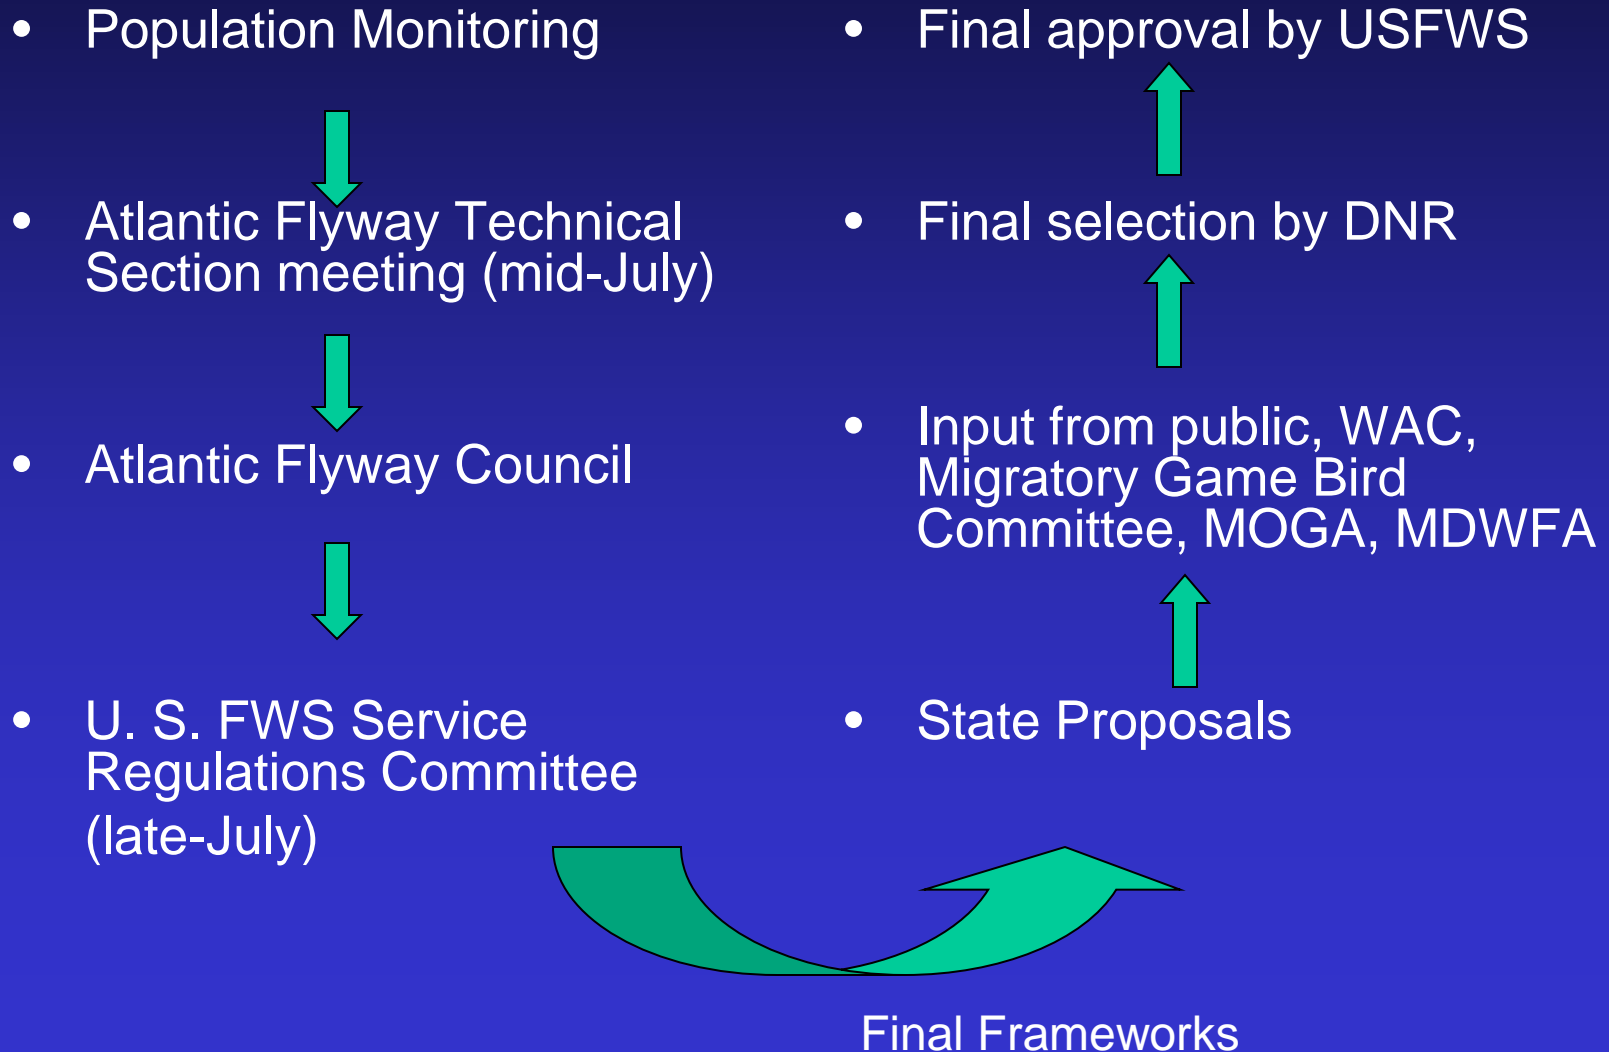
• Population Monitoring

• Atlantic Flyway Technical Section meeting (mid-July)

• Atlantic Flyway Council

• U. S. FWS Service Regulations Committee (late-July)

• Final approval by USFWS

• Final selection by DNR

• Input from public, WAC, Migratory Game Bird Committee, MOGA, MDWFA

• State Proposals

Final Frameworks